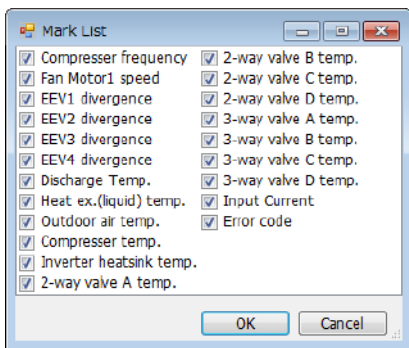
Mark List

Compresser frequency
Fan Motor1 speed
EEV1 divergence
EEV2 divergence
EEV3 divergence
EEV4 divergence
Discharge Temp.
Heat ex.(liquid) temp.
Outdoor air temp.
Compresser temp.
Inverter heatsink temp.
2-way valve A temp.

2-way valve B temp.
2-way valve C temp.
2-way valve D temp.
3-way valve A temp.
3-way valve B temp.
3-way valve C temp.
3-way valve D temp.
Input Current
Error code

OK
Cancel